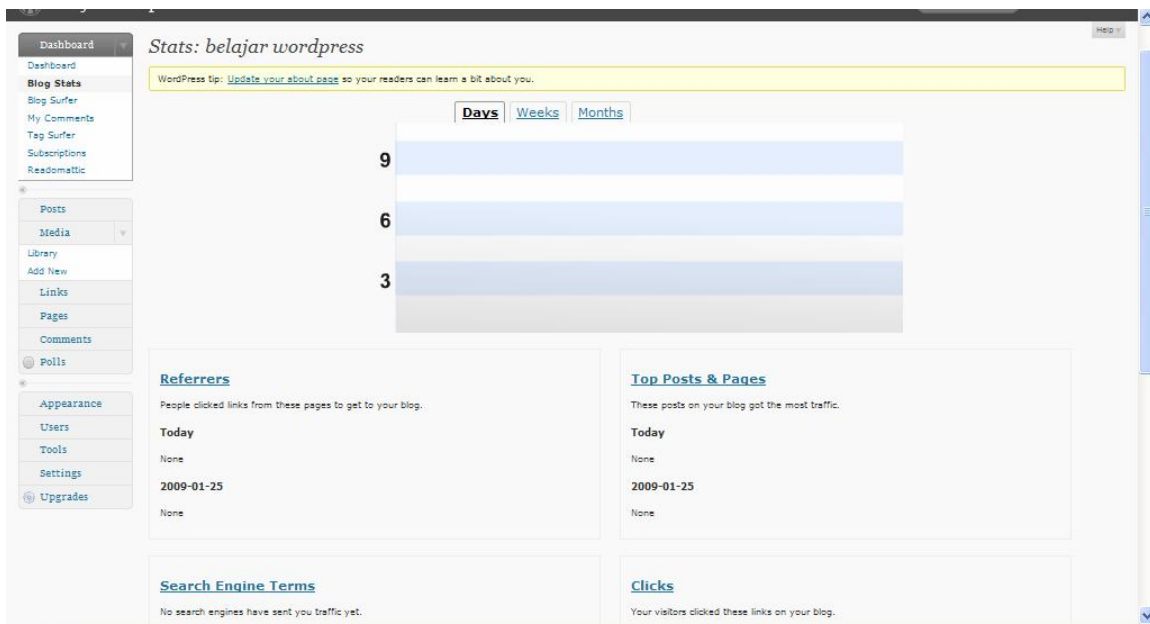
Dashboard
Dashboard
Blog Stats
Blog Surfer
My Comments
Tag Surfer
Subscriptions
Readomattic

Posts
Media
Library
Add New
Links
Pages
Comments
Polls

Appearance
Users
Tools
Settings
Upgrades

Help

Stats: belajar wordpress

WordPress tip: Update your about page so your readers can learn a bit about you.

Days Weeks Months

9
6
3

Referrers
People clicked links from these pages to get to your blog.
Today
None
2009-01-25
None

Top Posts & Pages
These posts on your blog got the most traffic.
Today
None
2009-01-25
None

Search Engine Terms
No search engines have sent you traffic yet.

Clicks
Your visitors clicked these links on your blog.